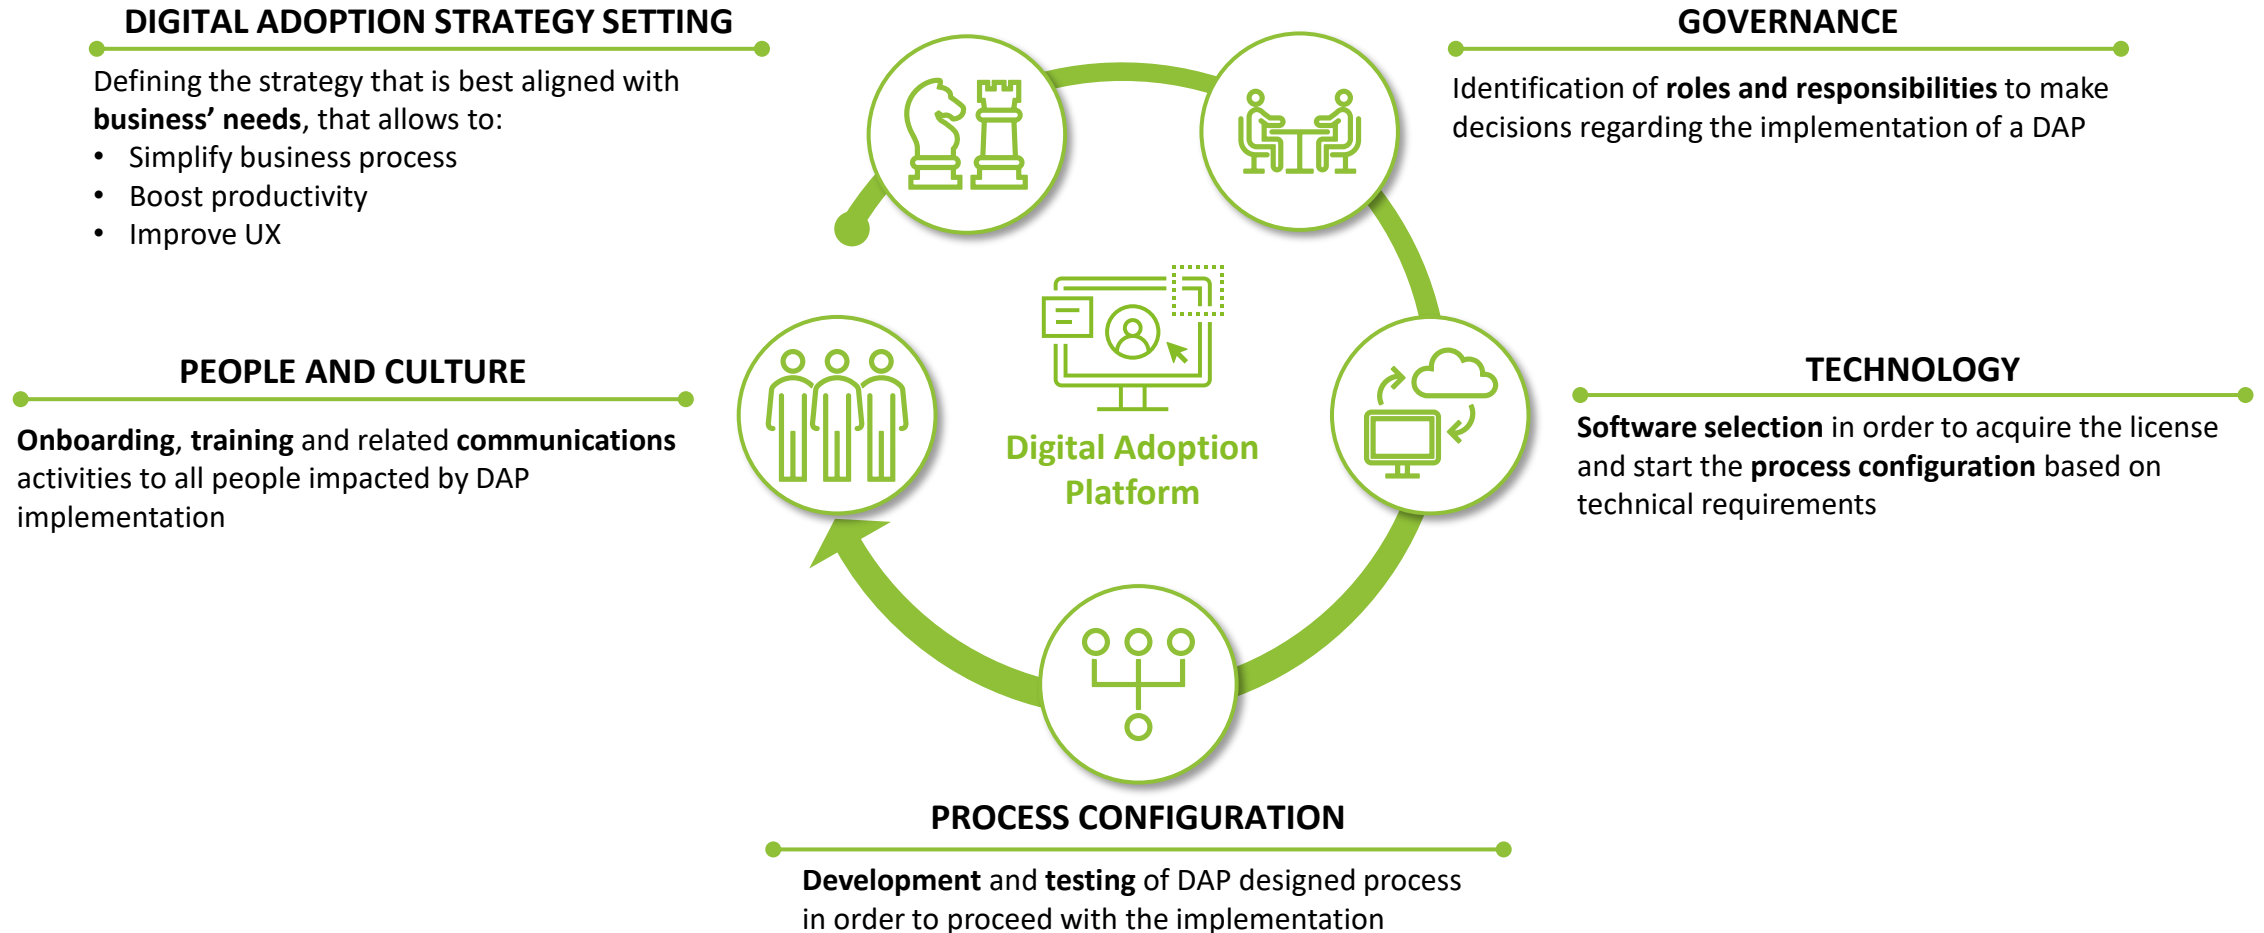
DIGITAL ADOPTION STRATEGY SETTING

Defining the strategy that is best aligned with **business' needs**, that allows to:

- Simplify business process
- Boost productivity
- Improve UX

GOVERNANCE

Identification of **roles and responsibilities** to make decisions regarding the implementation of a DAP

PEOPLE AND CULTURE

**Onboarding**, **training** and related **communications** activities to all people impacted by DAP implementation

Digital Adoption Platform

TECHNOLOGY

**Software selection** in order to acquire the license and start the **process configuration** based on technical requirements

PROCESS CONFIGURATION

**Development** and **testing** of DAP designed process in order to proceed with the implementation